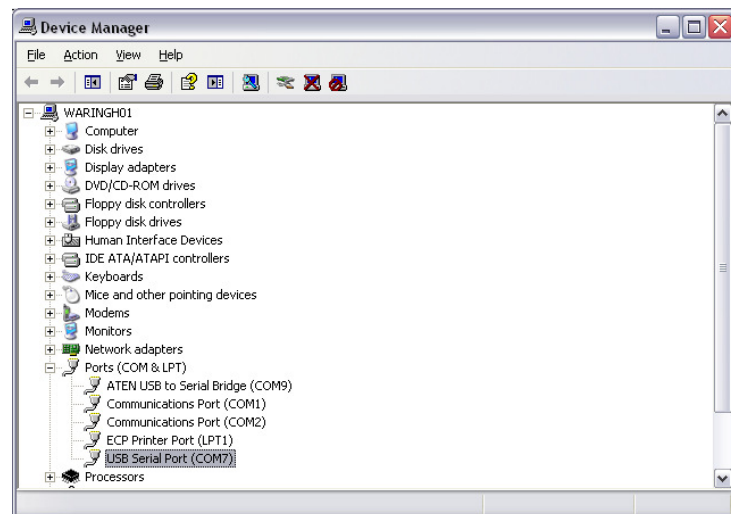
Device Manager

File Action View Help

WARINGH01
Computer
Disk drives
Display adapters
DVD/CD-ROM drives
Floppy disk controllers
Floppy disk drives
Human Interface Devices
IDE ATA/ATAPI controllers
Keyboards
Mice and other pointing devices
Modems
Monitors
Network adapters
Ports (COM & LPT)
ATEN USB to Serial Bridge (COM9)
Communications Port (COM1)
Communications Port (COM2)
ECP Printer Port (LPT1)
USB Serial Port (COM7)
Processors